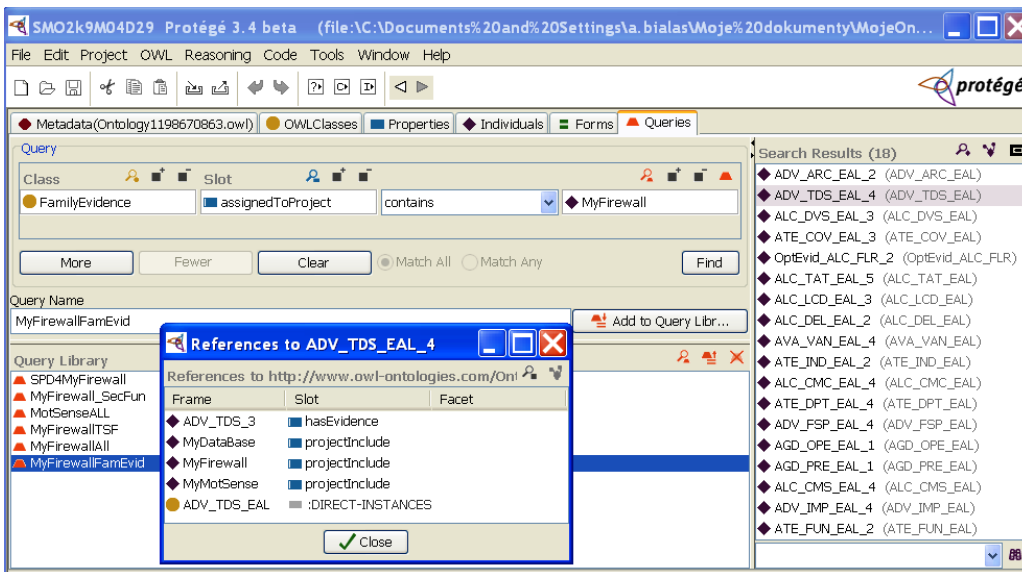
SMO2k9M04D29 Protégé 3.4 beta (file:\C:\Documents%20and%20Settings\a.bialas\Moje%20dokumenty\MojeOn...

File Edit Project OWL Reasoning Code Tools Window Help

protégé

Metadata(Ontology1198670863.owl) OWLClasses Properties Individuals Forms Queries

Query

Class

Slot

FamilyEvidence

assignedToProject

contains

MyFirewall

More

Fewer

Clear

Match All

Match Any

Find

Query Name

MyFirewallFamEvid

Add to Query Libr...

Query Library

SPD4MyFirewall
MyFirewall_SecFun
MotSenseALL
MyFirewallTSF
MyFirewallAll
MyFirewallFamEvid

References to ADV_TDS_EAL_4

References to http://www.owl-ontologies.com/Ont

| Frame | Slot | Facet |
|---|---|---|
| ADV_TDS_3 | hasEvidence | |
| MyDataBase | projectInclude | |
| MyFirewall | projectInclude | |
| MyMotSense | projectInclude | |
| ADV_TDS_EAL | :DIRECT-INSTANCES | |

Close

Search Results (18)

ADV_ARC_EAL_2 (ADV_ARC_EAL)
ADV_TDS_EAL_4 (ADV_TDS_EAL)
ALC_DVS_EAL_3 (ALC_DVS_EAL)
ATE_COV_EAL_3 (ATE_COV_EAL)
OptEvid_ALC_FLR_2 (OptEvid_ALC_FLR)
ALC_TAT_EAL_5 (ALC_TAT_EAL)
ALC_LCD_EAL_3 (ALC_LCD_EAL)
ALC_DEL_EAL_2 (ALC_DEL_EAL)
AVA_VAN_EAL_4 (AVA_VAN_EAL)
ATE_IND_EAL_2 (ATE_IND_EAL)
ALC_CMC_EAL_4 (ALC_CMC_EAL)
ATE_DPT_EAL_4 (ATE_DPT_EAL)
ADV_FSP_EAL_4 (ADV_FSP_EAL)
AGD_OPE_EAL_1 (AGD_OPE_EAL)
AGD_PRE_EAL_1 (AGD_PRE_EAL)
ALC_CMS_EAL_4 (ALC_CMS_EAL)
ADV_IMP_EAL_1 (ADV_IMP_EAL)
ATE_FUN_EAL_2 (ATE_FUN_EAL)